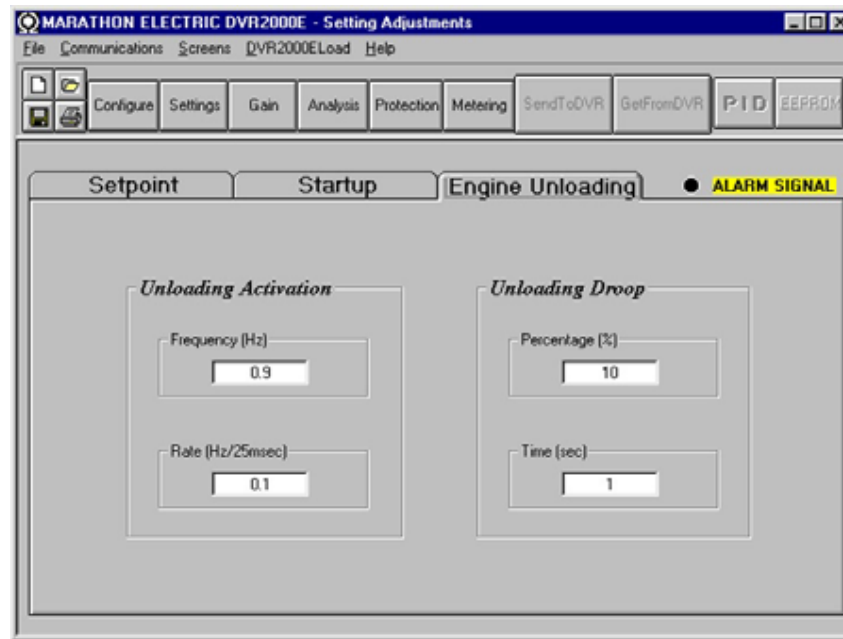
MARATHON ELECTRIC DVR2000E - Setting Adjustments

File Communications Screens DVR2000ELoad Help

Configure Settings Gain Analysis Protection Metering SendToDVR GetFromDVR PID EEPROM

Setpoint Startup Engine Unloading

ALARM SIGNAL

Unloading Activation

Frequency (Hz)

0.9

Rate (Hz/25msec)

0.1

Unloading Droop

Percentage (%)

10

Time (sec)

1